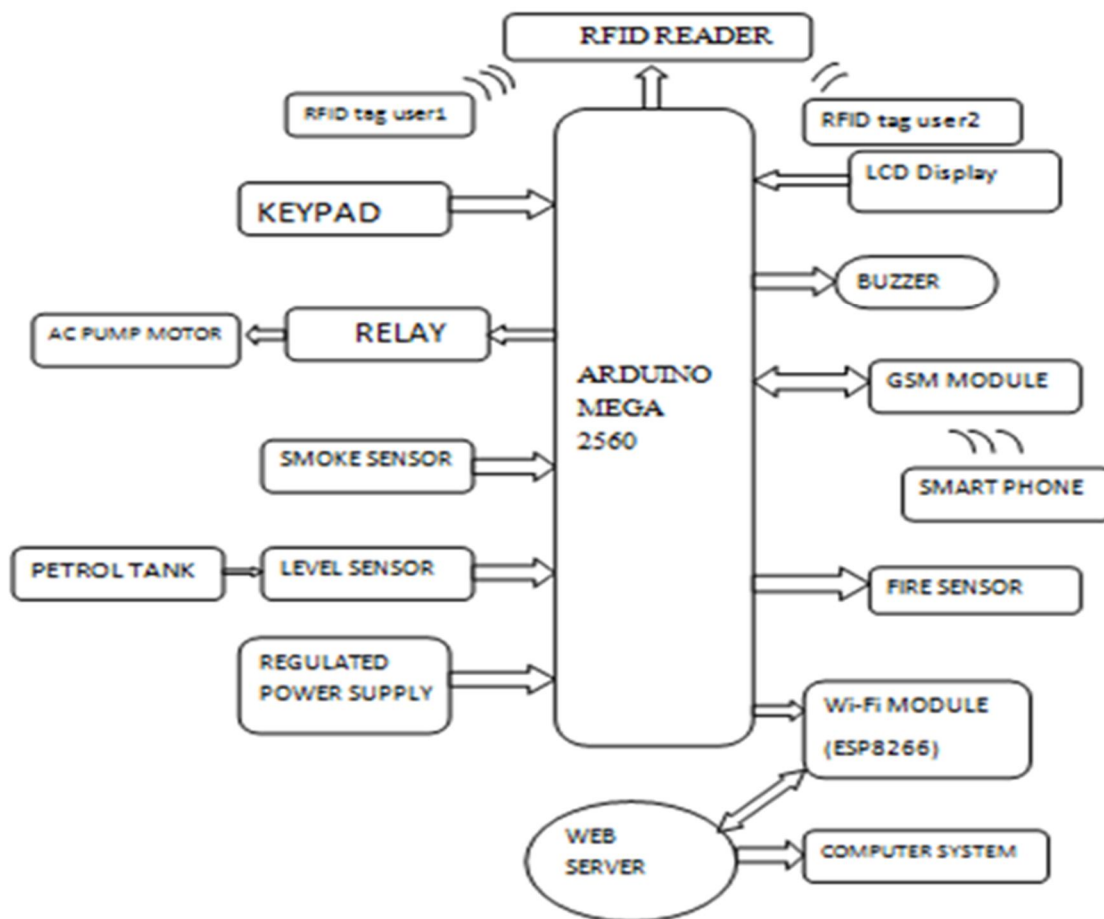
RFID READER

RFID tag user1

RFID tag user2

LCD Display

KEYPAD

BUZZER

AC PUMP MOTOR

RELAY

ARDUINO MEGA 2560

GSM MODULE

SMOKE SENSOR

SMART PHONE

PETROL TANK

LEVEL SENSOR

FIRE SENSOR

REGULATED POWER SUPPLY

Wi-Fi MODULE (ESP8266)

WEB SERVER

COMPUTER SYSTEM